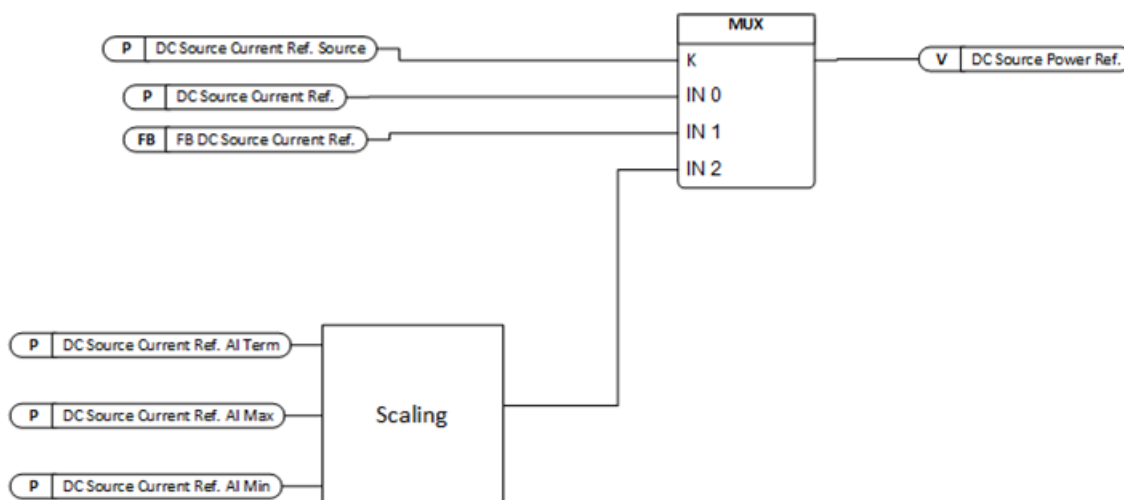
MUX

P | DC Source Current Ref. Source

K

V | DC Source Power Ref.

P | DC Source Current Ref.

IN 0

FB | FB DC Source Current Ref.

IN 1

IN 2

P | DC Source Current Ref. AI Term

P | DC Source Current Ref. AI Max

Scaling

P | DC Source Current Ref. AI Min